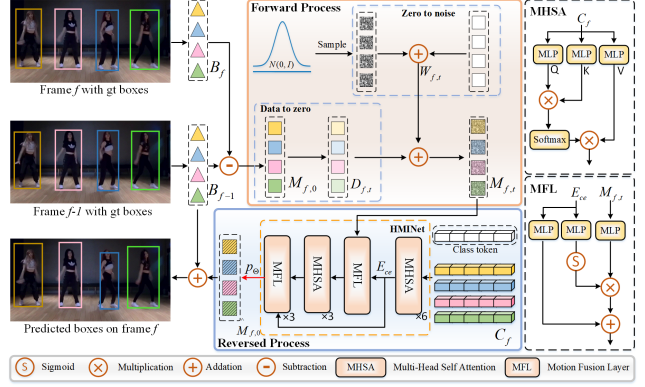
Frame $f$ with gt boxes

$B_f$

Forward Process

$N(0, I)$

Sample

Zero to noise

$W_{f,t}$

MHSA

$C_f$

MLP

MLP

MLP

Q

K

V

Softmax

Frame $f$-1 with gt boxes

$B_{f-1}$

Data to zero

$M_{f,0}$

$D_{f,t}$

$M_{f,t}$

MFL

$E_{ce}$

$M_{f,t}$

MLP

MLP

MLP

S

Predicted boxes on frame $f$

$M_{f,0}$

$p_{\Theta}$

MFL

×3

MHSA

×3

MFL

$E_{ce}$

MHSA

×6

HMINet

Class token

$C_f$

Reversed Process

S Sigmoid

Multiplication

Addation

Subtraction

MHSA Multi-Head Self Attention

MFL Motion Fusion Layer